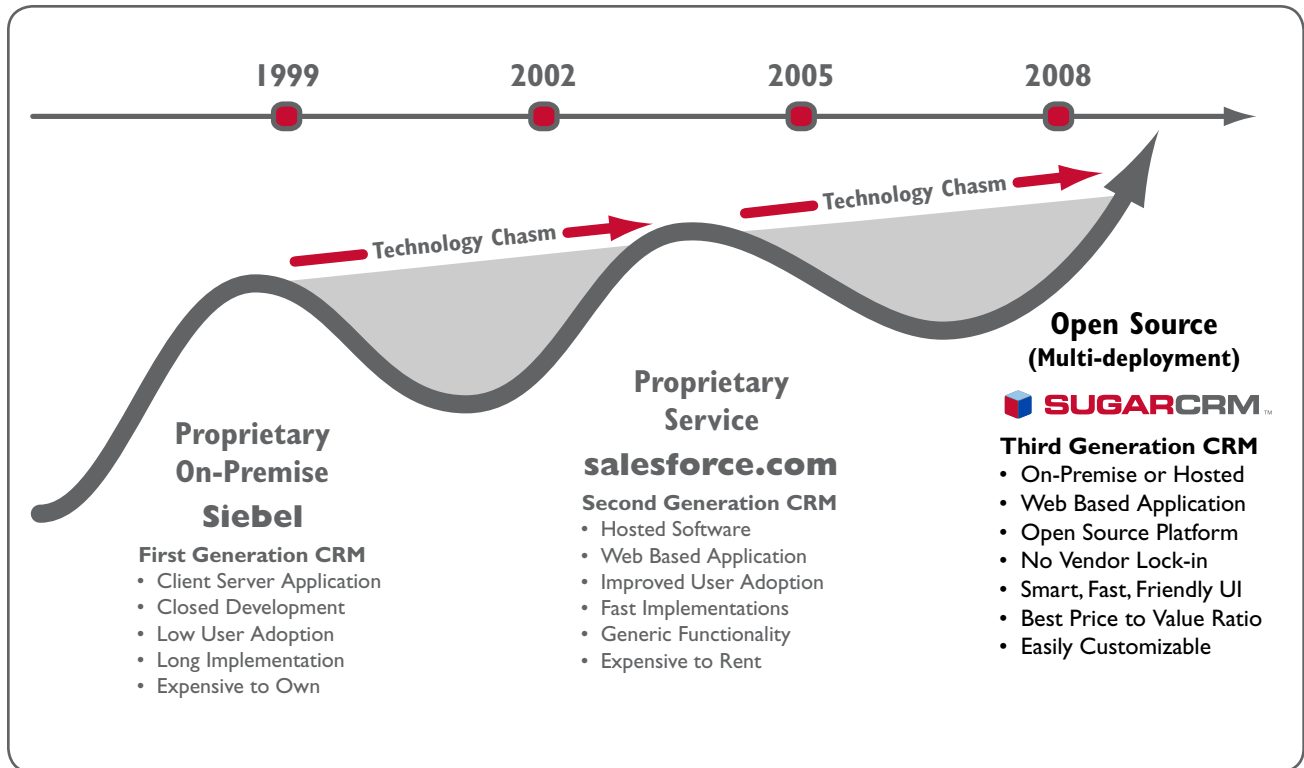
1999

2002

2005

2008

Technology Chasm

Technology Chasm

Proprietary On-Premise

Siebel

First Generation CRM
• Client Server Application
• Closed Development
• Low User Adoption
• Long Implementation
• Expensive to Own

Proprietary Service

salesforce.com

Second Generation CRM
• Hosted Software
• Web Based Application
• Improved User Adoption
• Fast Implementations
• Generic Functionality
• Expensive to Rent

Open Source
(Multi-deployment)

SUGARCRM™

Third Generation CRM
• On-Premise or Hosted
• Web Based Application
• Open Source Platform
• No Vendor Lock-in
• Smart, Fast, Friendly UI
• Best Price to Value Ratio
• Easily Customizable